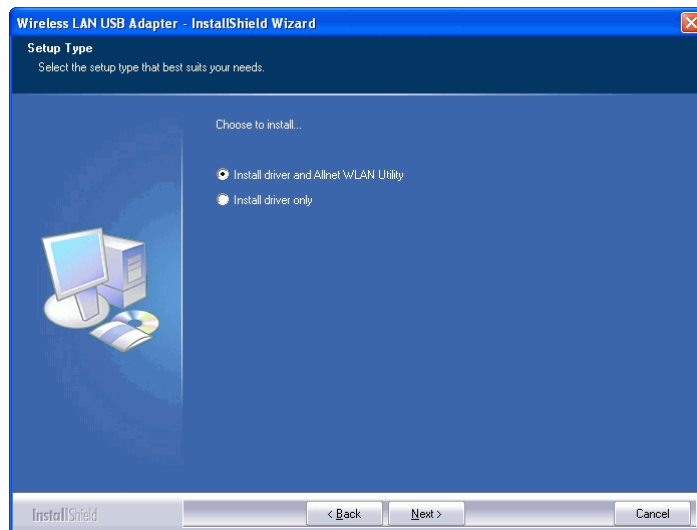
Wireless LAN USB Adapter - InstallShield Wizard

Setup Type

Select the setup type that best suits your needs.

Choose to install...

Install driver and Allnet WLAN Utility

Install driver only

InstallShield

< Back

Next >

Cancel